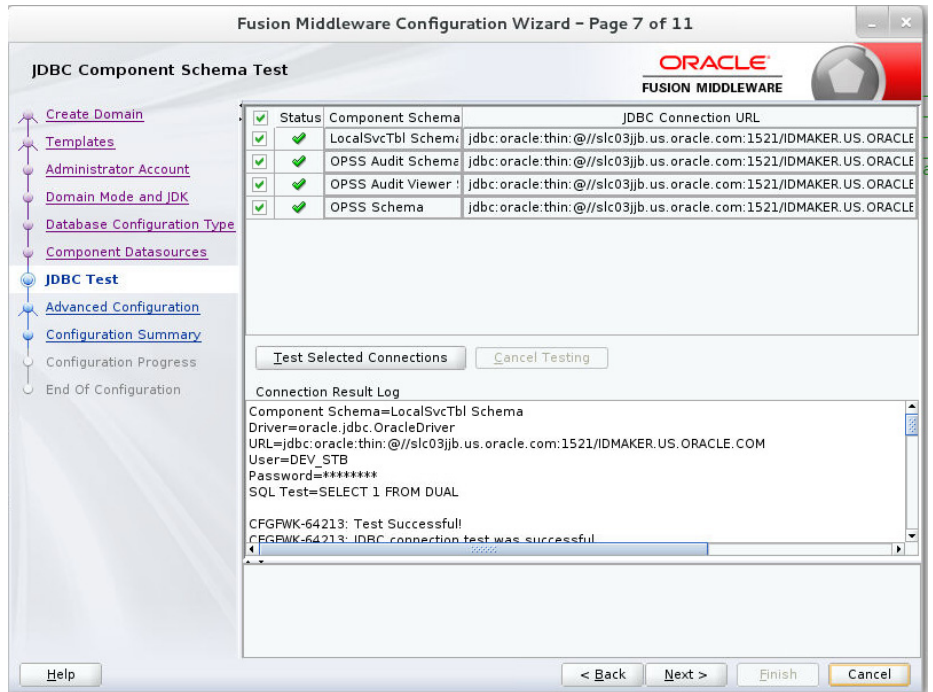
Fusion Middleware Configuration Wizard - Page 7 of 11

JDBC Component Schema Test

ORACLE
FUSION MIDDLEWARE

Create Domain
Templates
Administrator Account
Domain Mode and JDK
Database Configuration Type
Component Datasources
JDBC Test
Advanced Configuration
Configuration Summary
Configuration Progress
End Of Configuration

| | Status | Component Schema | JDBC Connection URL |
|---|---|---|---|
| ☑ | ✔ | LocalSvcTbl Schema | jdbc:oracle:thin:@//slc03jjb.us.oracle.com:1521/IDMAKER.US.ORACLE |
| ☑ | ✔ | OPSS Audit Schema | jdbc:oracle:thin:@//slc03jjb.us.oracle.com:1521/IDMAKER.US.ORACLE |
| ☑ | ✔ | OPSS Audit Viewer | jdbc:oracle:thin:@//slc03jjb.us.oracle.com:1521/IDMAKER.US.ORACLE |
| ☑ | ✔ | OPSS Schema | jdbc:oracle:thin:@//slc03jjb.us.oracle.com:1521/IDMAKER.US.ORACLE |

Test Selected Connections
Cancel Testing

Connection Result Log
Component Schema=LocalSvcTbl Schema
Driver=oracle.jdbc.OracleDriver
URL=jdbc:oracle:thin:@//slc03jjb.us.oracle.com:1521/IDMAKER.US.ORACLE.COM
User=DEV_STB
Password=********
SQL Test=SELECT 1 FROM DUAL

CFGFWK-64213: Test Successful!
CFGFWK-64213: JDBC connection test was successful

Help
< Back
Next >
Finish
Cancel